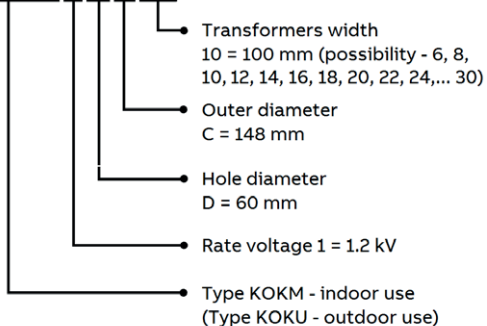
Transformers width
10 = 100 mm (possibility - 6, 8, 10, 12, 14, 16, 18, 20, 22, 24,... 30)

Outer diameter
C = 148 mm

Hole diameter
D = 60 mm

Rate voltage 1 = 1.2 kV

Type KOKM - indoor use
(Type KOKU - outdoor use)